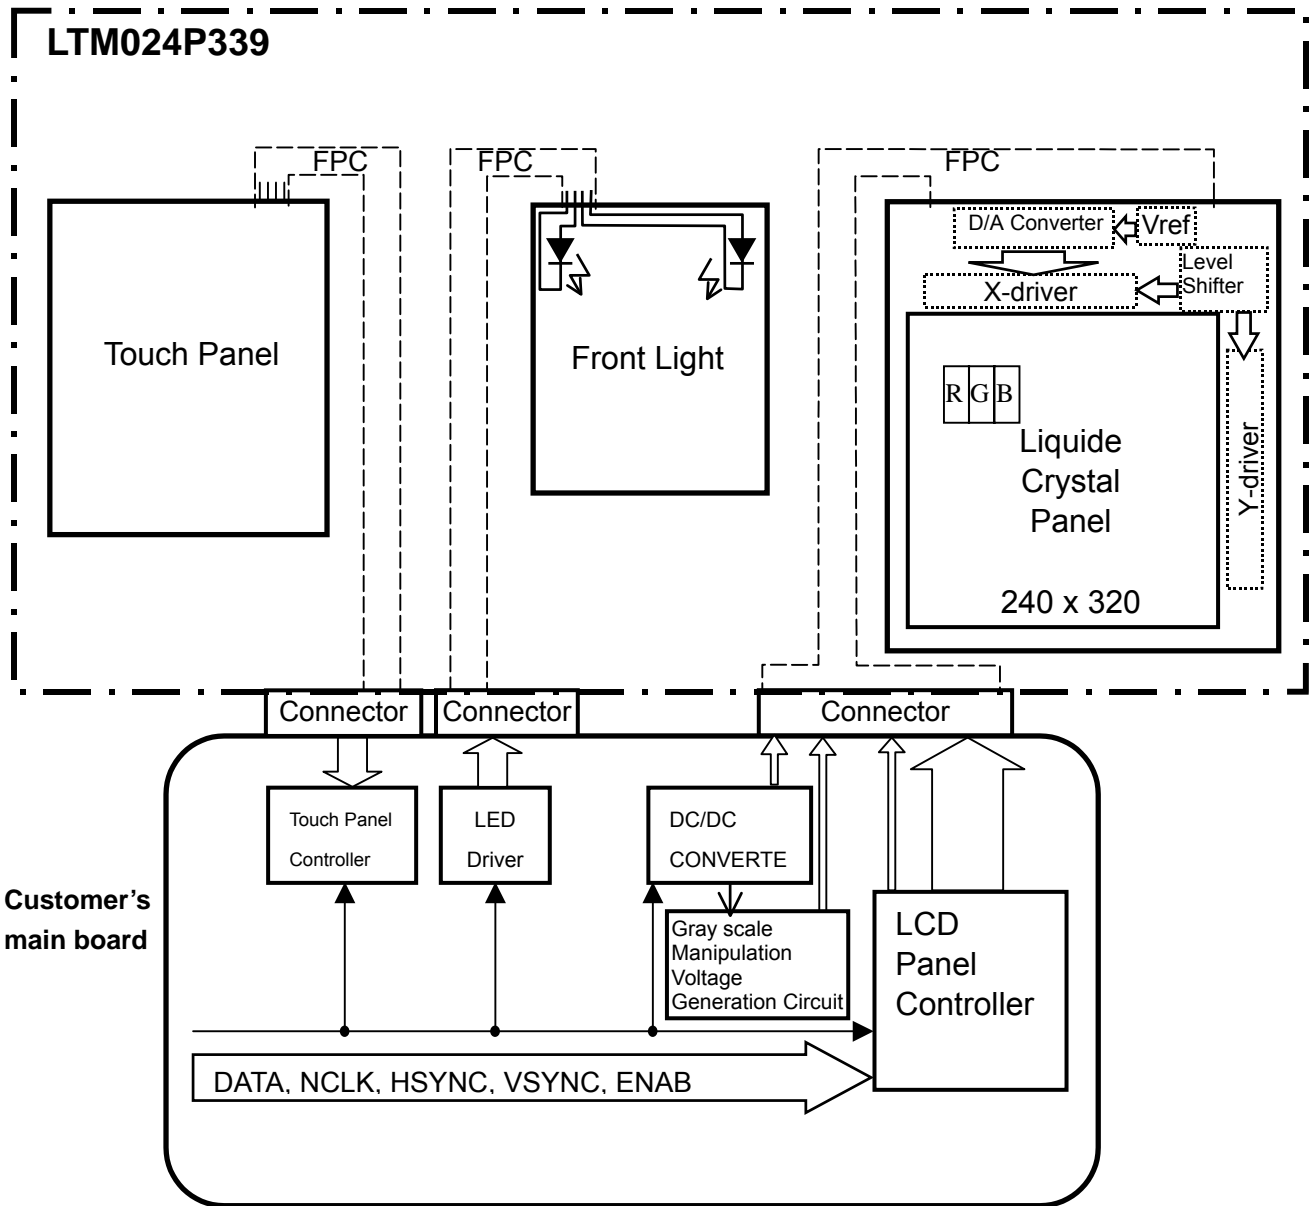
LTM024P339

FPC

FPC

FPC

Touch Panel

Front Light

D/A Converter

Vref

Level Shifter

X-driver

R G B

Liquide Crystal Panel

Y-driver

240 x 320

Connector

Connector

Connector

Touch Panel Controller

LED Driver

DC/DC CONVERTE

Gray scale Manipulation Voltage Generation Circuit

LCD Panel Controller

Customer's main board

DATA, NCLK, HSYNC, VSYNC, ENAB